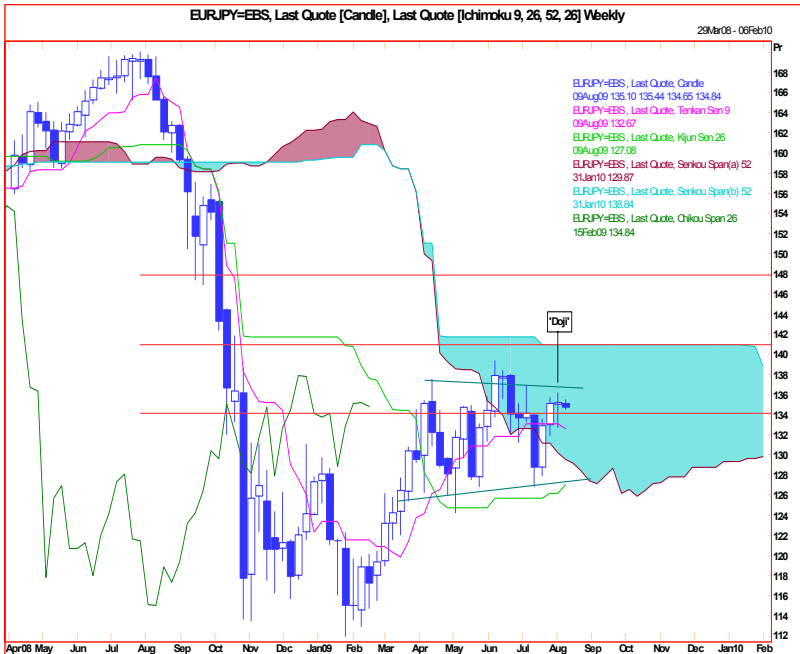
EURJPY=EBS, Last Quote [Candle], Last Quote [Ichimoku 9, 26, 52, 26] Weekly

29Mar08 - 06Feb10

Pr

EURJPY=EBS , Last Quote, Candle
09Aug09 135.10 135.44 134.65 134.84
EURJPY=EBS , Last Quote, Tenkan Sen 9
09Aug09 132.67
EURJPY=EBS , Last Quote, Kijun Sen 26
09Aug09 127.08
EURJPY=EBS , Last Quote, Senkou Span(a) 52
31Jan10 129.87
EURJPY=EBS , Last Quote, Senkou Span(b) 52
31Jan10 138.84
EURJPY=EBS , Last Quote, Chikou Span 26
15Feb09 134.84

"Doji"

168
166
164
162
160
158
156
154
152
150
148
146
144
142
140
138
136
134
132
130
128
126
124
122
120
118
116
114
112

Apr08 May Jun Jul Aug Sep Oct Nov Dec Jan09 Feb Mar Apr May Jun Jul Aug Sep Oct Nov Dec Jan10 Feb